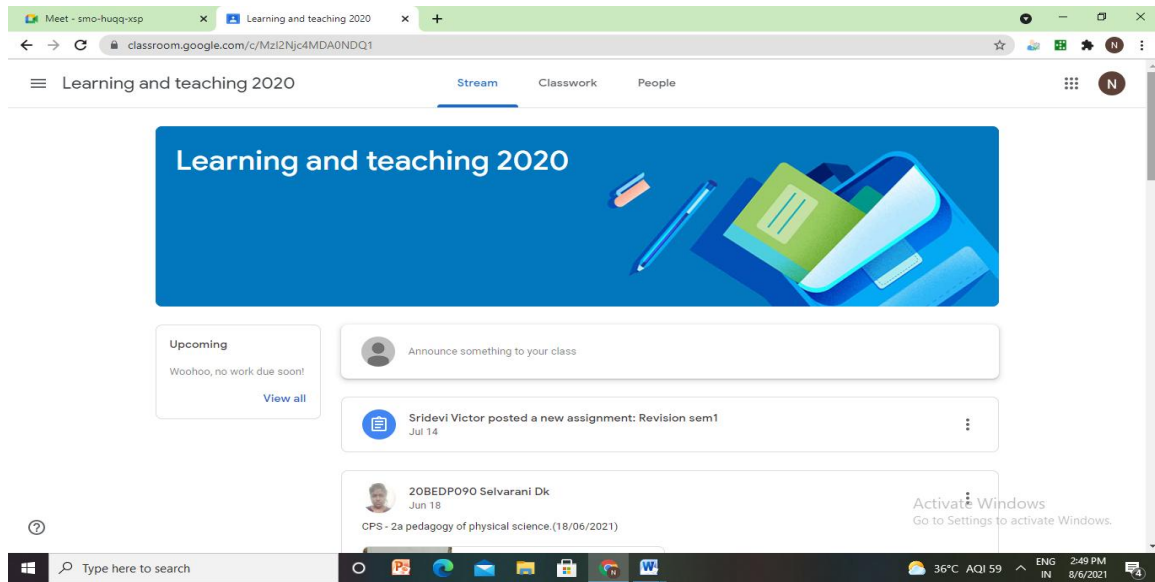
Meet - smo-huqq-xsp
Learning and teaching 2020
classroom.google.com/c/MzI2Njc4MDA0NDQ1

Learning and teaching 2020
Stream
Classwork
People

Learning and teaching 2020

Upcoming
Woohoo, no work due soon!
View all

Announce something to your class

Sridevi Victor posted a new assignment: Revision sem1
Jul 14

20BEDP090 Selvarani Dk
Jun 18
CPS - 2a pedagogy of physical science.(18/06/2021)

Activate Windows
Go to Settings to activate Windows.

Type here to search
36°C AQI 59
ENG IN
2:49 PM
8/6/2021